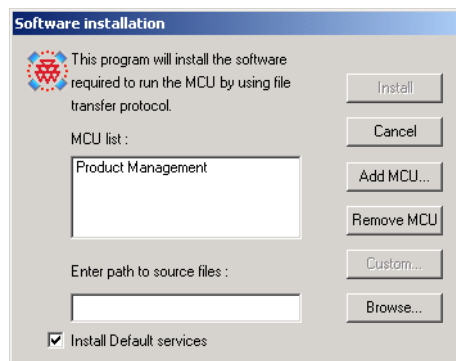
Software installation

This program will install the software required to run the MCU by using file transfer protocol.

MCU list :

Product Management

Enter path to source files :

Install Default services

Install

Cancel

Add MCU...

Remove MCU

Custom...

Browse...